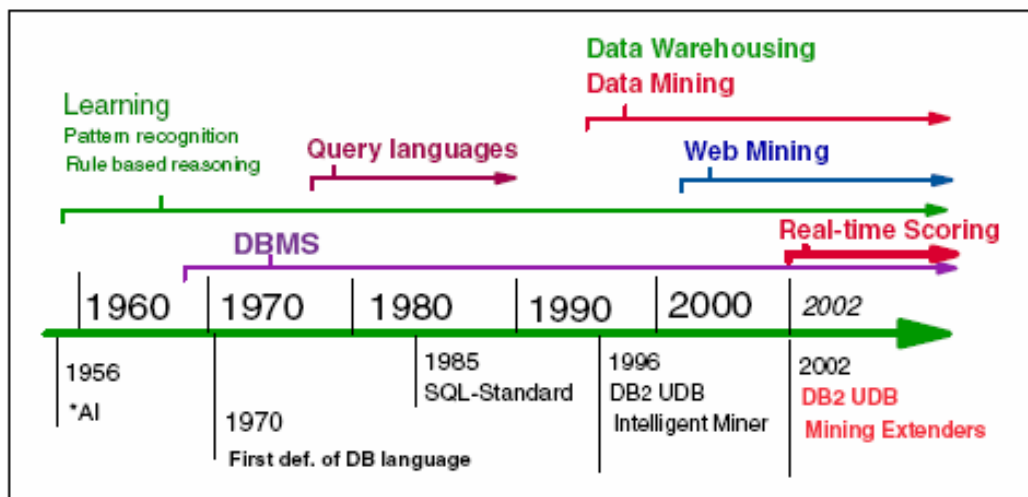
Data Warehousing
Data Mining

Learning
Pattern recognition
Rule based reasoning

Query languages

Web Mining

Real-time Scoring

DBMS

1960
1970
1980
1990
2000
2002

1956
*AI

1970
First def. of DB language

1985
SQL-Standard

1996
DB2 UDB
Intelligent Miner

2002
DB2 UDB
Mining Extenders